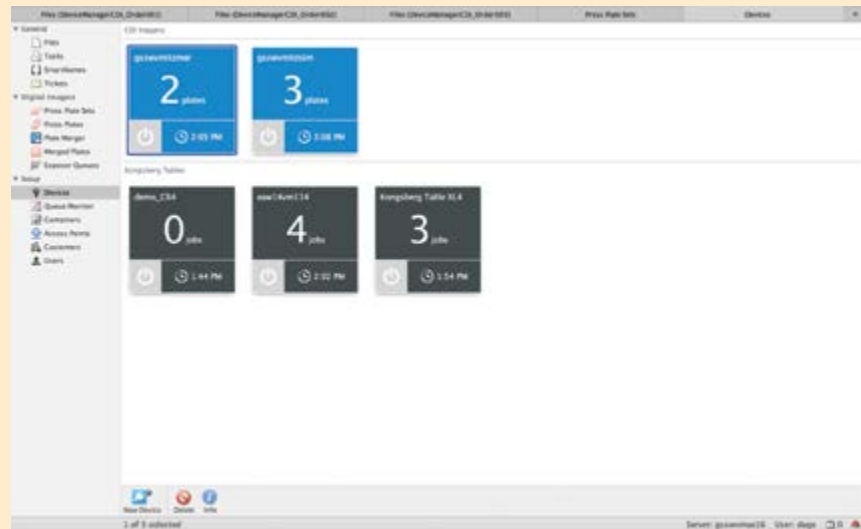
Files (DeviceManager/CDI_Order001) | Files (DeviceManager/CDI_Order002) | Files (DeviceManager/CDI_Order003) | Press Plate Sets | Devices

General
Files
Tasks
SmartNames
Tickets
Digital Imagers
Press Plate Sets
Press Plates
Plate Merger
Merged Plates
Exposer Queues
Setup
Devices
Queue Monitor
Containers
Access Points
Customers
Users

CDI Imagers

gcsavmtizmar
2 plates
2:05 PM

gcsavmtizsim
3 plates
3:08 PM

Kongsberg Tables

demo_C54
0 jobs
1:44 PM

asw14vm114
4 jobs
2:02 PM

Kongsberg Table XL4
3 jobs
1:54 PM

New Device Delete Info

1 of 5 selected

Server: gcsavmtwa16 User: diego